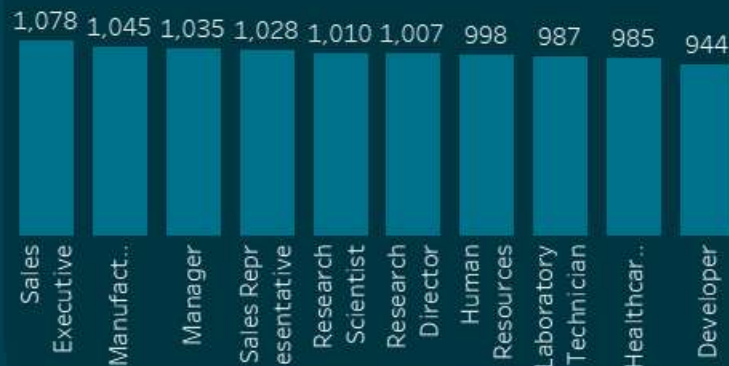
1,078 1,045 1,035 1,028 1,010 1,007 998 987 985 944

Sales Executive

Manufact...

Manager

Sales Repr esentative

Research Scientist

Research Director

Human Resources

Laboratory Technician

Healthcar...

Developer